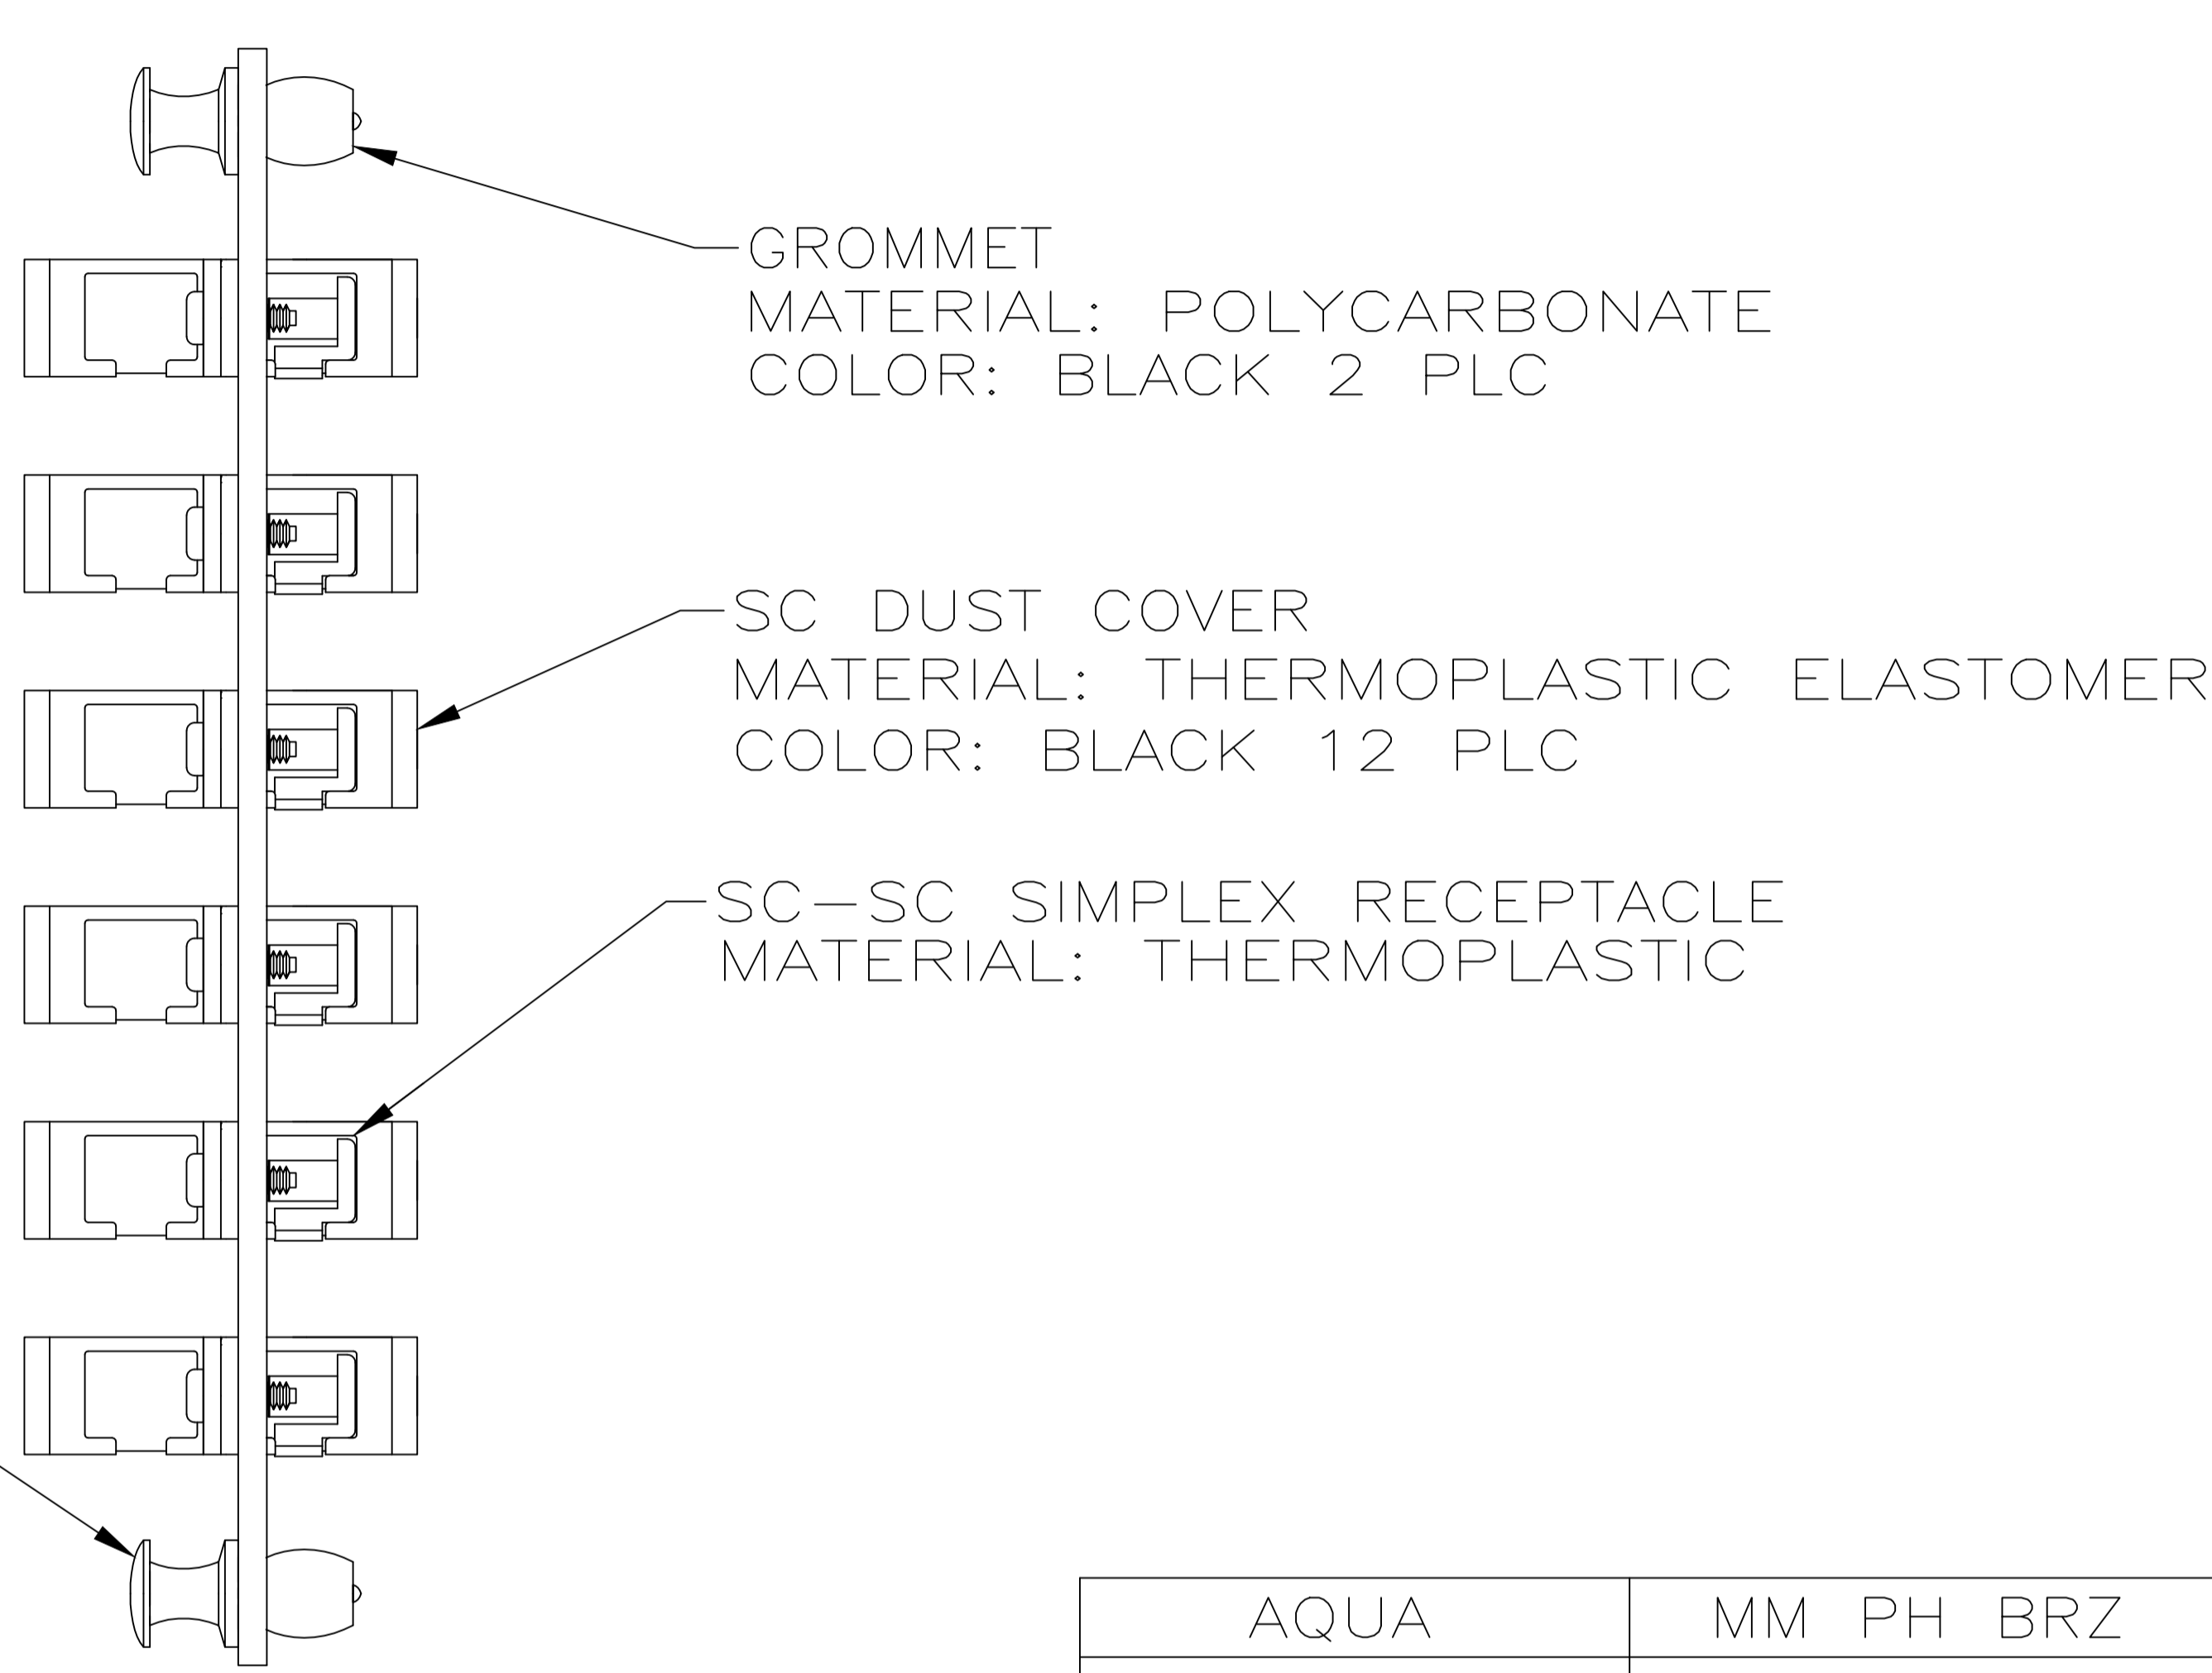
GROMMET
MATERIAL: POLYCARBONATE
COLOR: BLACK 2 PLC

SC DUST COVER
MATERIAL: THERMOPLASTIC ELASTOMER
COLOR: BLACK 12 PLC

SC-SC SIMPLEX RECEPTACLE
MATERIAL: THERMOPLASTIC

| AQUA | MM PH BRZ |
|---|---|